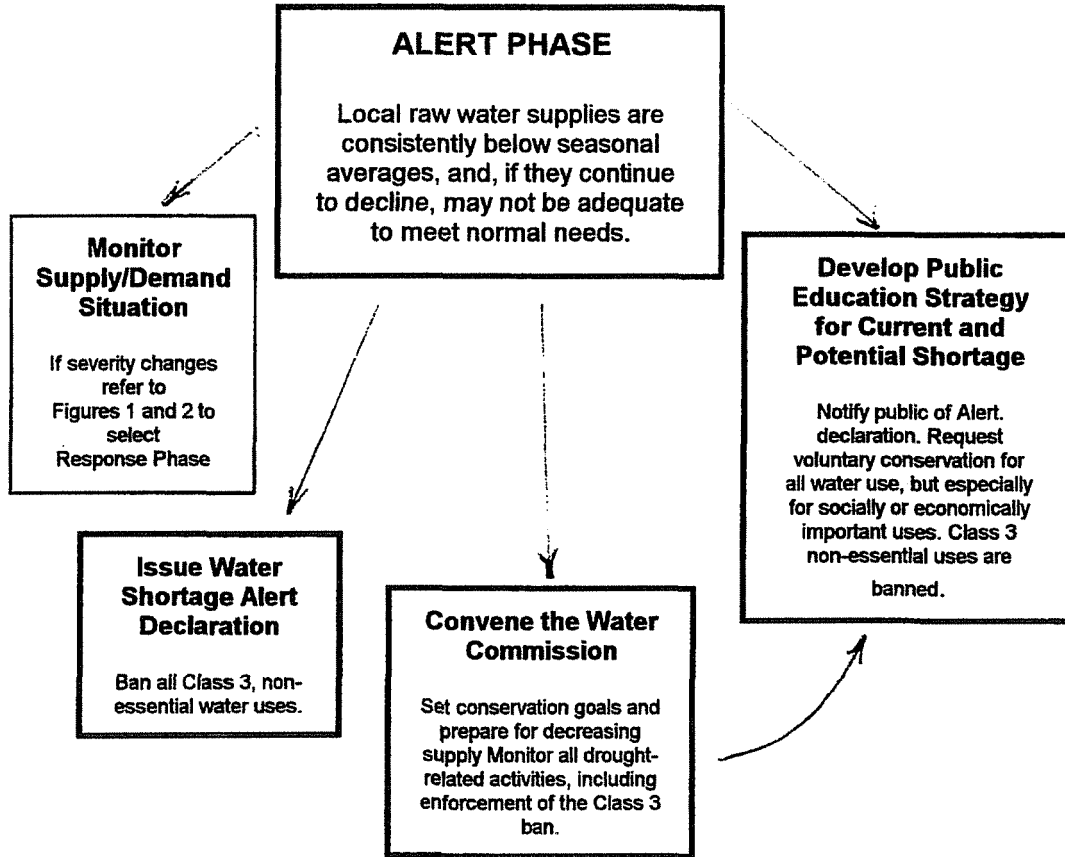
ALERT PHASE

Local raw water supplies are consistently below seasonal averages, and, if they continue to decline, may not be adequate to meet normal needs.

Monitor Supply/Demand Situation

If severity changes refer to Figures 1 and 2 to select Response Phase

Develop Public Education Strategy for Current and Potential Shortage

Notify public of Alert. declaration. Request voluntary conservation for all water use, but especially for socially or economically important uses. Class 3 non-essential uses are banned.

Issue Water Shortage Alert Declaration

Ban all Class 3, non-essential water uses.

Convene the Water Commission

Set conservation goals and prepare for decreasing supply Monitor all drought-related activities, including enforcement of the Class 3 ban.